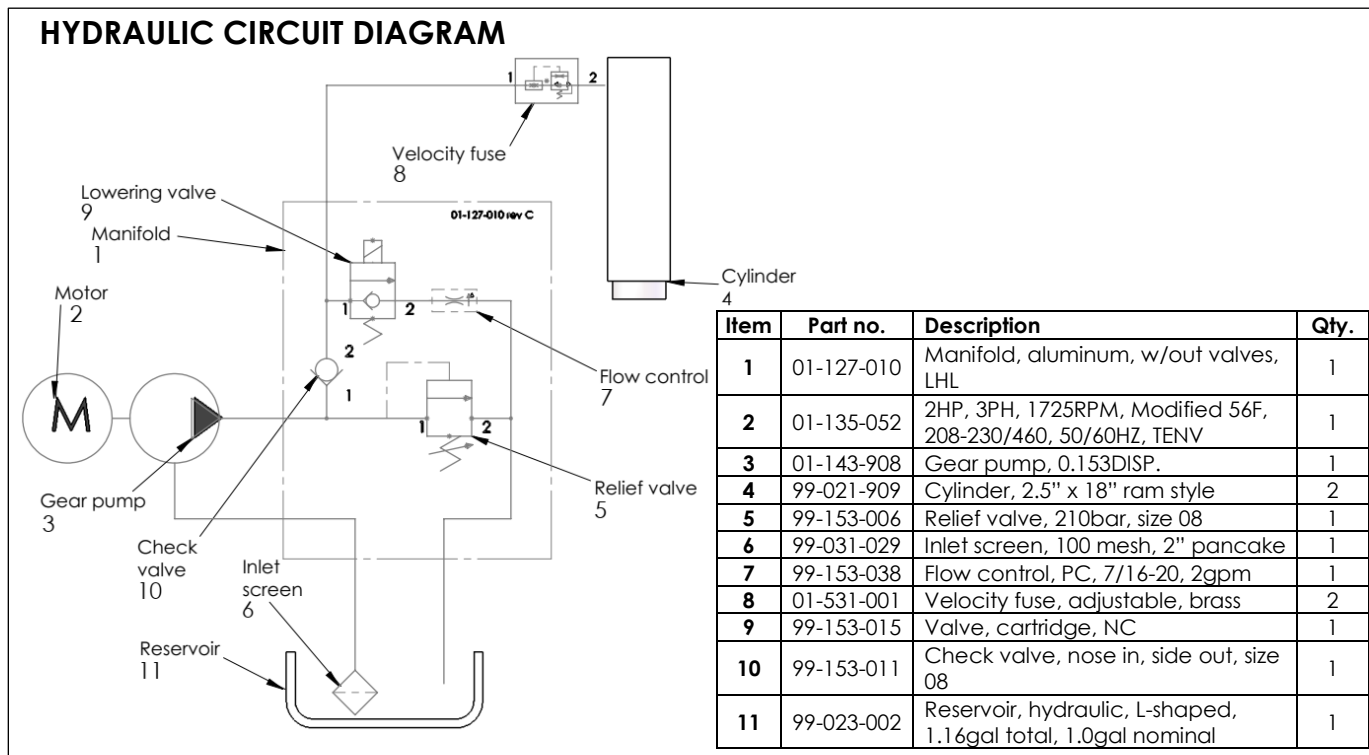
HYDRAULIC CIRCUIT DIAGRAM

1 2

Velocity fuse
8

Lowering valve
9
Manifold
1

01-127-010 rev C

Cylinder
4

Motor
2

M

1 2

2

1

Flow control
7

1 2

Relief valve
5

Gear pump
3

Check
valve
10

Inlet
screen
6

Reservoir
11

| Item | Part no. | Description | Qty. |
|---|---|---|---|
| 1 | 01-127-010 | Manifold, aluminum, w/out valves, LHL | 1 |
| 2 | 01-135-052 | 2HP, 3PH, 1725RPM, Modified 56F, 208-230/460, 50/60HZ, TENV | 1 |
| 3 | 01-143-908 | Gear pump, 0.153DISP. | 1 |
| 4 | 99-021-909 | Cylinder, 2.5" x 18" ram style | 2 |
| 5 | 99-153-006 | Relief valve, 210bar, size 08 | 1 |
| 6 | 99-031-029 | Inlet screen, 100 mesh, 2" pancake | 1 |
| 7 | 99-153-038 | Flow control, PC, 7/16-20, 2gpm | 1 |
| 8 | 01-531-001 | Velocity fuse, adjustable, brass | 2 |
| 9 | 99-153-015 | Valve, cartridge, NC | 1 |
| 10 | 99-153-011 | Check valve, nose in, side out, size 08 | 1 |
| 11 | 99-023-002 | Reservoir, hydraulic, L-shaped, 1.16gal total, 1.0gal nominal | 1 |